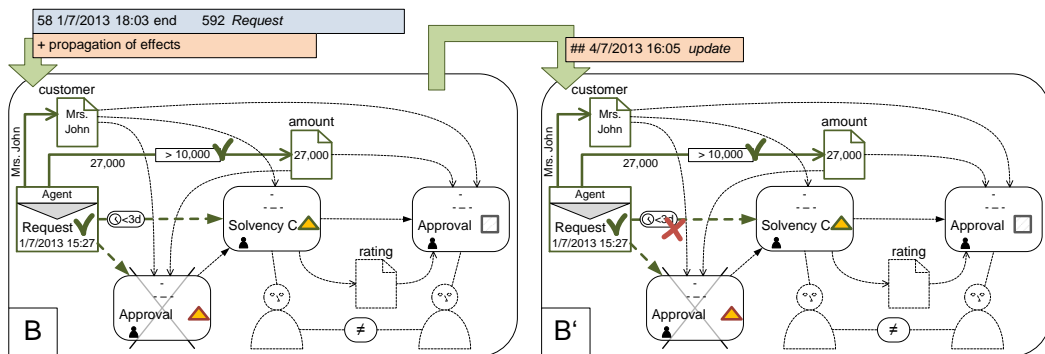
58 1/7/2013 18:03 end 592 *Request*

+ propagation of effects

## 4/7/2013 16:05 *update*

customer

Mrs. John

Mrs. John

amount

> 10,000

27,000

27,000

Agent

Request

1/7/2013 15:27

<3d

Solvency C

Approval

rating

Approval

≠

B

customer

Mrs. John

Mrs. John

amount

> 10,000

27,000

27,000

Agent

Request

1/7/2013 15:27

<3d

Solvency C

Approval

rating

Approval

≠

B‘